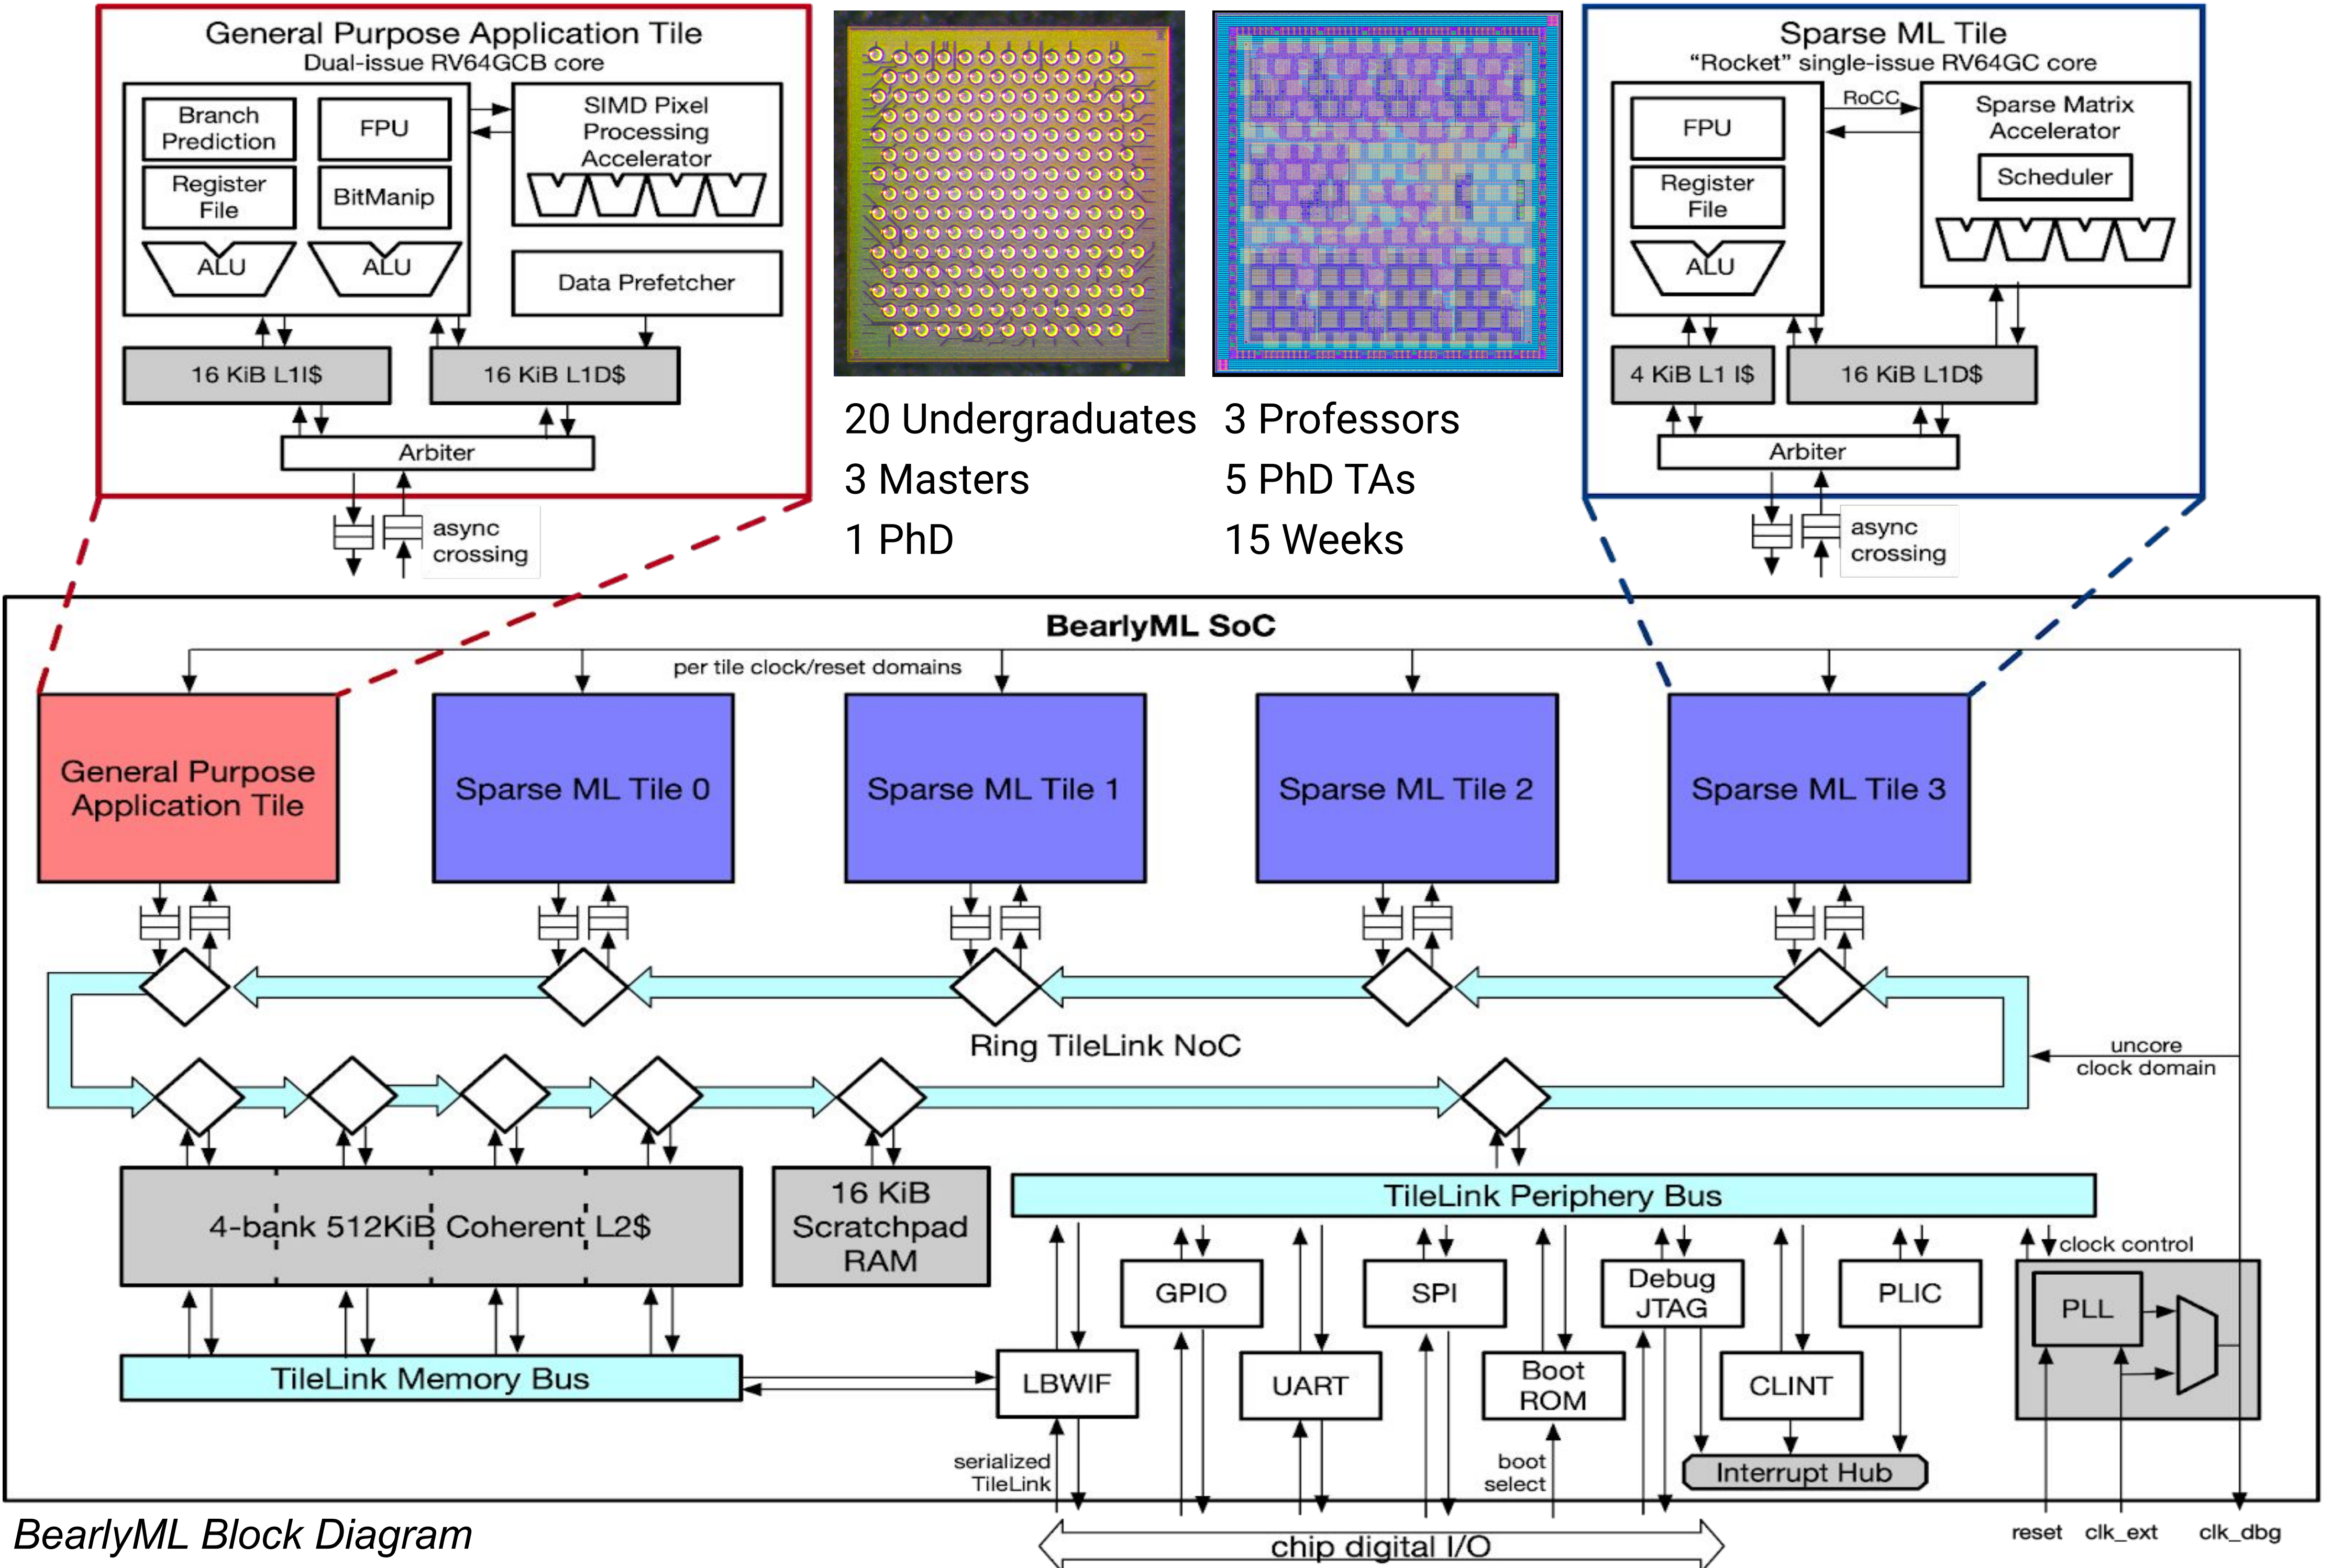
General Purpose Application Tile
Dual-issue RV64GCB core

Branch Prediction
FPU
Register File
BitManip
ALU
ALU
SIMD Pixel Processing Accelerator
Data Prefetcher
16 KiB L1I$
16 KiB L1D$
Arbiter
async crossing

20 Undergraduates
3 Masters
1 PhD

3 Professors
5 PhD TAs
15 Weeks

Sparse ML Tile
"Rocket" single-issue RV64GC core

FPU
Register File
ALU
RoCC
Sparse Matrix Accelerator
Scheduler
4 KiB L1 I$
16 KiB L1D$
Arbiter
async crossing

BearlyML SoC
per tile clock/reset domains

General Purpose Application Tile
Sparse ML Tile 0
Sparse ML Tile 1
Sparse ML Tile 2
Sparse ML Tile 3

Ring TileLink NoC
uncore clock domain

4-bank 512KiB Coherent L2$
16 KiB Scratchpad RAM
TileLink Periphery Bus
clock control
GPIO
SPI
Debug JTAG
PLIC
PLL
TileLink Memory Bus
LBWIF
UART
Boot ROM
CLINT
Interrupt Hub
serialized TileLink
boot select
reset
clk_ext
clk_dbg
chip digital I/O

BearlyML Block Diagram